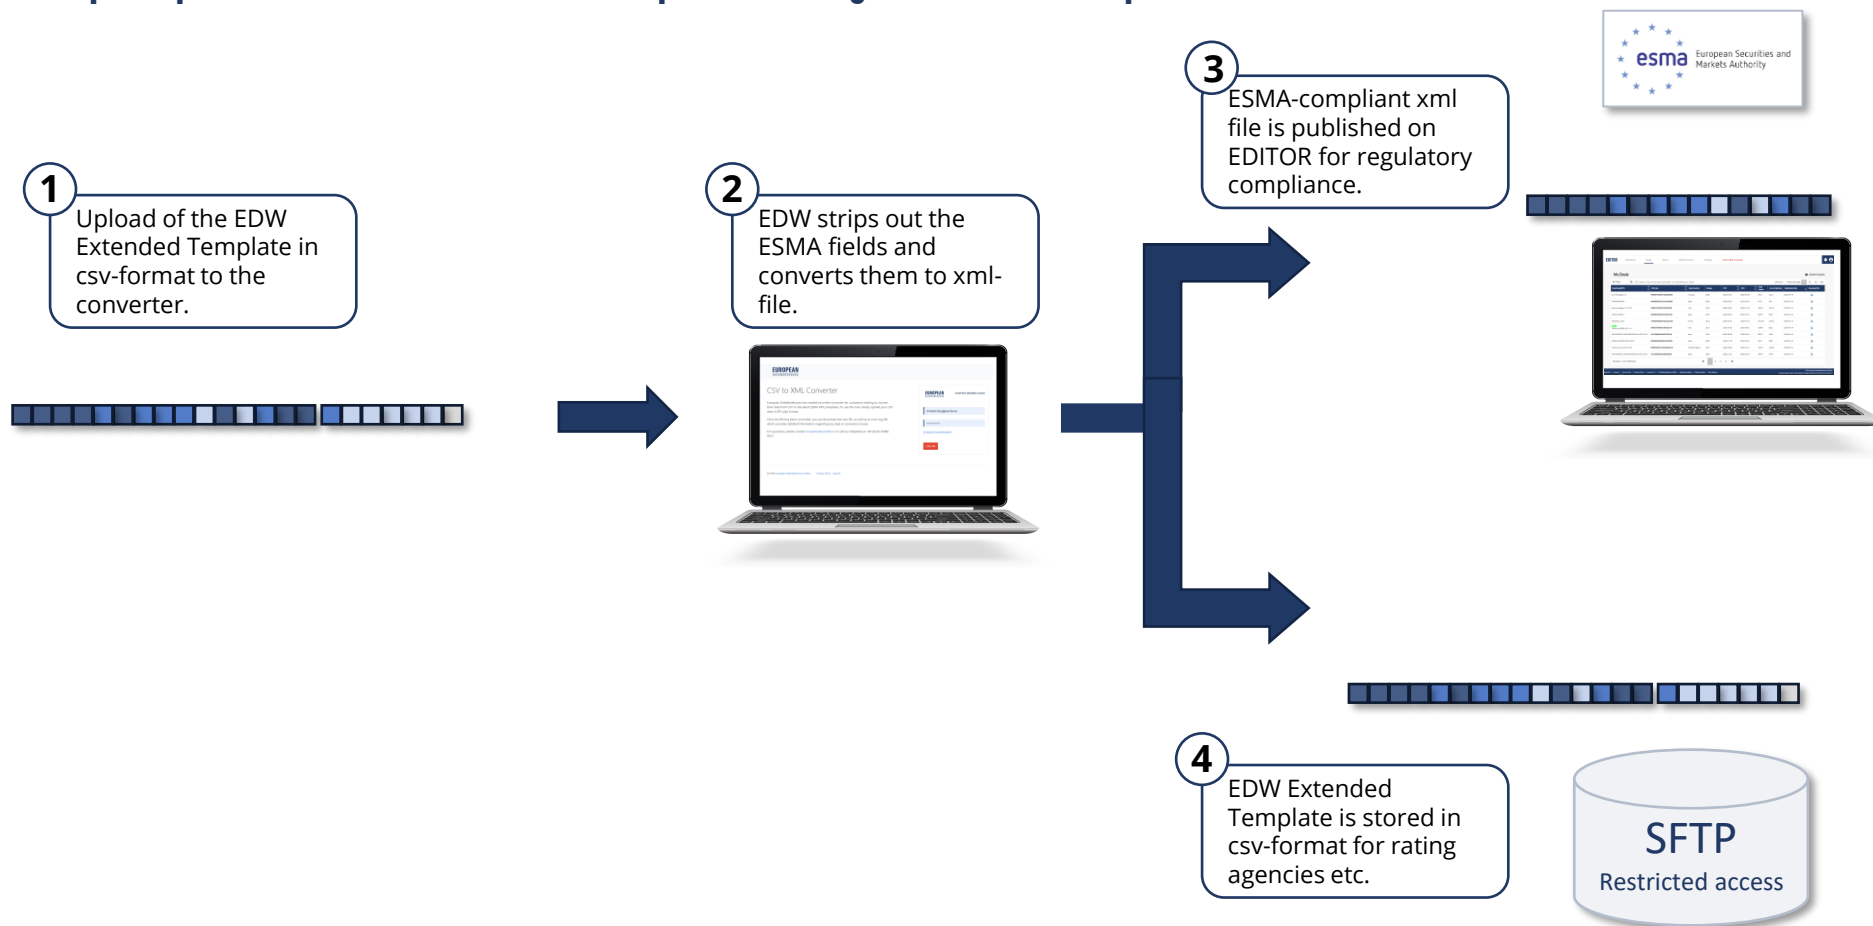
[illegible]

esma European Securities and Markets Authority

1
Upload of the EDW Extended Template in csv-format to the converter.

2
EDW strips out the ESMA fields and converts them to xml-file.

EUROPEAN
CSV to XML Converter

3
ESMA-compliant xml file is published on EDITOR for regulatory compliance.

4
EDW Extended Template is stored in csv-format for rating agencies etc.

SFTP
Restricted access